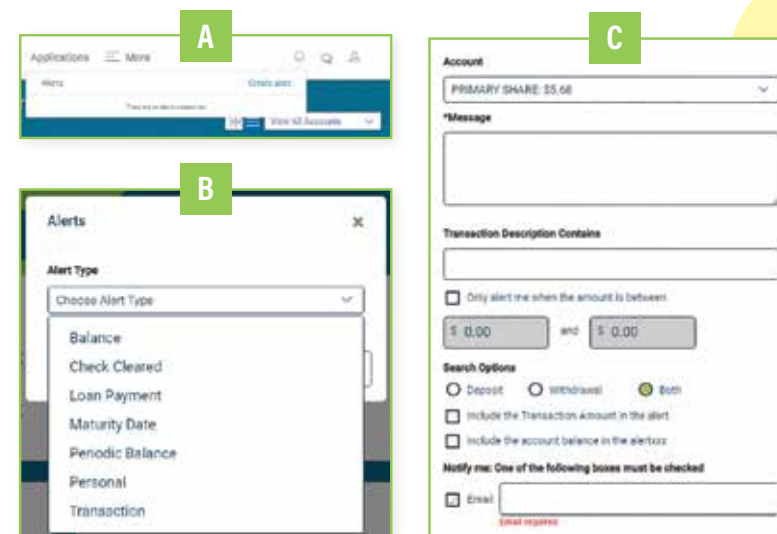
A

Applications More

Alerts Create alert

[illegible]

View All Accounts

B

Alerts ×

Alert Type

Choose Alert Type

Balance

Check Cleared

Loan Payment

Maturity Date

Periodic Balance

Personal

Transaction

C

Account

PRIMARY SHARE: $5.68

*Message

Transaction Description Contains

Only alert me when the amount is between

$ 0.00 and $ 0.00

Search Options

Deposit Withdrawal Both

Include the Transaction Amount in the alert

Include the account balance in the alertxxx

Notify me: One of the following boxes must be checked

Email

Email required